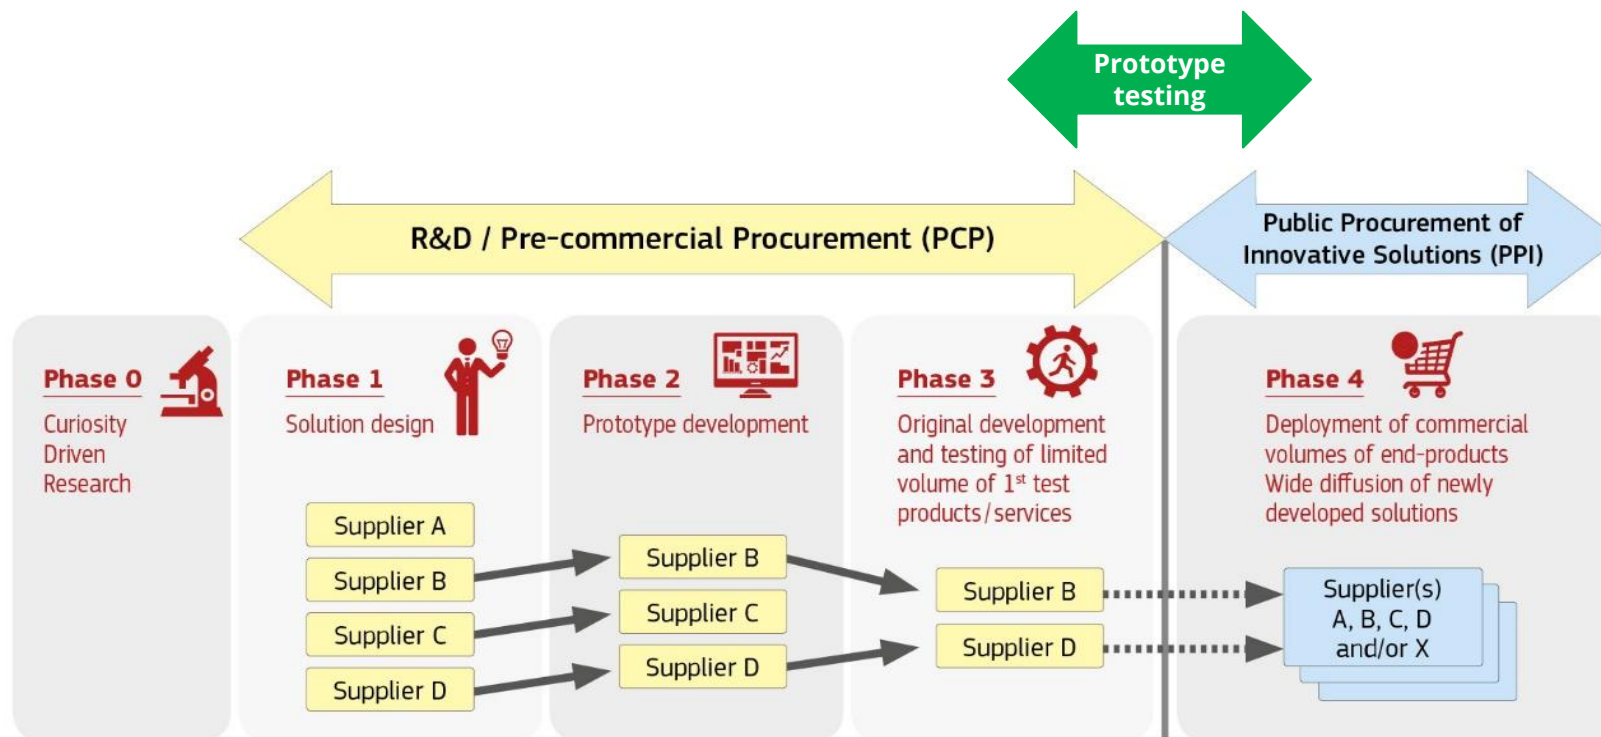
Prototype testing

R&D / Pre-commercial Procurement (PCP)

Public Procurement of Innovative Solutions (PPI)

Phase 0

Curiosity Driven Research

Phase 1

Solution design

Supplier A

Supplier B

Supplier C

Supplier D

Phase 2

Prototype development

Supplier B

Supplier C

Supplier D

Phase 3

Original development and testing of limited volume of 1$^{st}$ test products/services

Supplier B

Supplier D

Phase 4

Deployment of commercial volumes of end-products Wide diffusion of newly developed solutions

Supplier(s) A, B, C, D and/or X